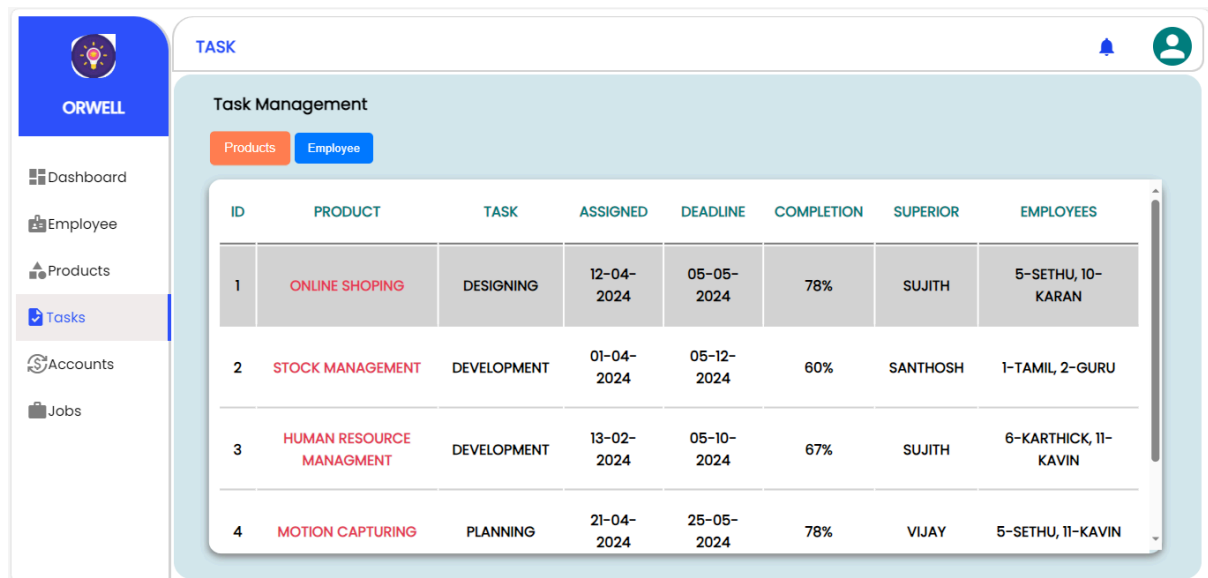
ORWELL

Dashboard

Employee

Products

Tasks

Accounts

Jobs

TASK

Task Management

Products Employee

| ID | PRODUCT | TASK | ASSIGNED | DEADLINE | COMPLETION | SUPERIOR | EMPLOYEES |
|---|---|---|---|---|---|---|---|
| 1 | ONLINE SHOPING | DESIGNING | 12-04-2024 | 05-05-2024 | 78% | SUJITH | 5-SETHU, 10-KARAN |
| 2 | STOCK MANAGEMENT | DEVELOPMENT | 01-04-2024 | 05-12-2024 | 60% | SANTHOSH | 1-TAMIL, 2-GURU |
| 3 | HUMAN RESOURCE MANAGMENT | DEVELOPMENT | 13-02-2024 | 05-10-2024 | 67% | SUJITH | 6-KARTHICK, 11-KAVIN |
| 4 | MOTION CAPTURING | PLANNING | 21-04-2024 | 25-05-2024 | 78% | VIJAY | 5-SETHU, 11-KAVIN |